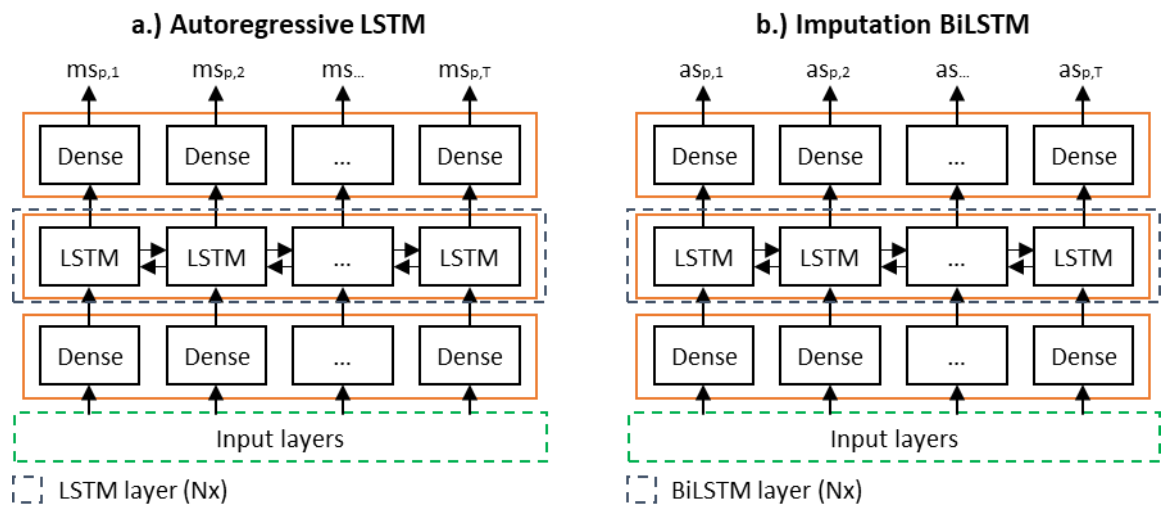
a.) Autoregressive LSTM

$ms_{p,1}$ $ms_{p,2}$ ms... $ms_{p,T}$

Dense Dense ... Dense

LSTM LSTM ... LSTM

Dense Dense ... Dense

Input layers

LSTM layer (Nx)

b.) Imputation BiLSTM

$as_{p,1}$ $as_{p,2}$ as... $as_{p,T}$

Dense Dense ... Dense

LSTM LSTM ... LSTM

Dense Dense ... Dense

Input layers

BiLSTM layer (Nx)